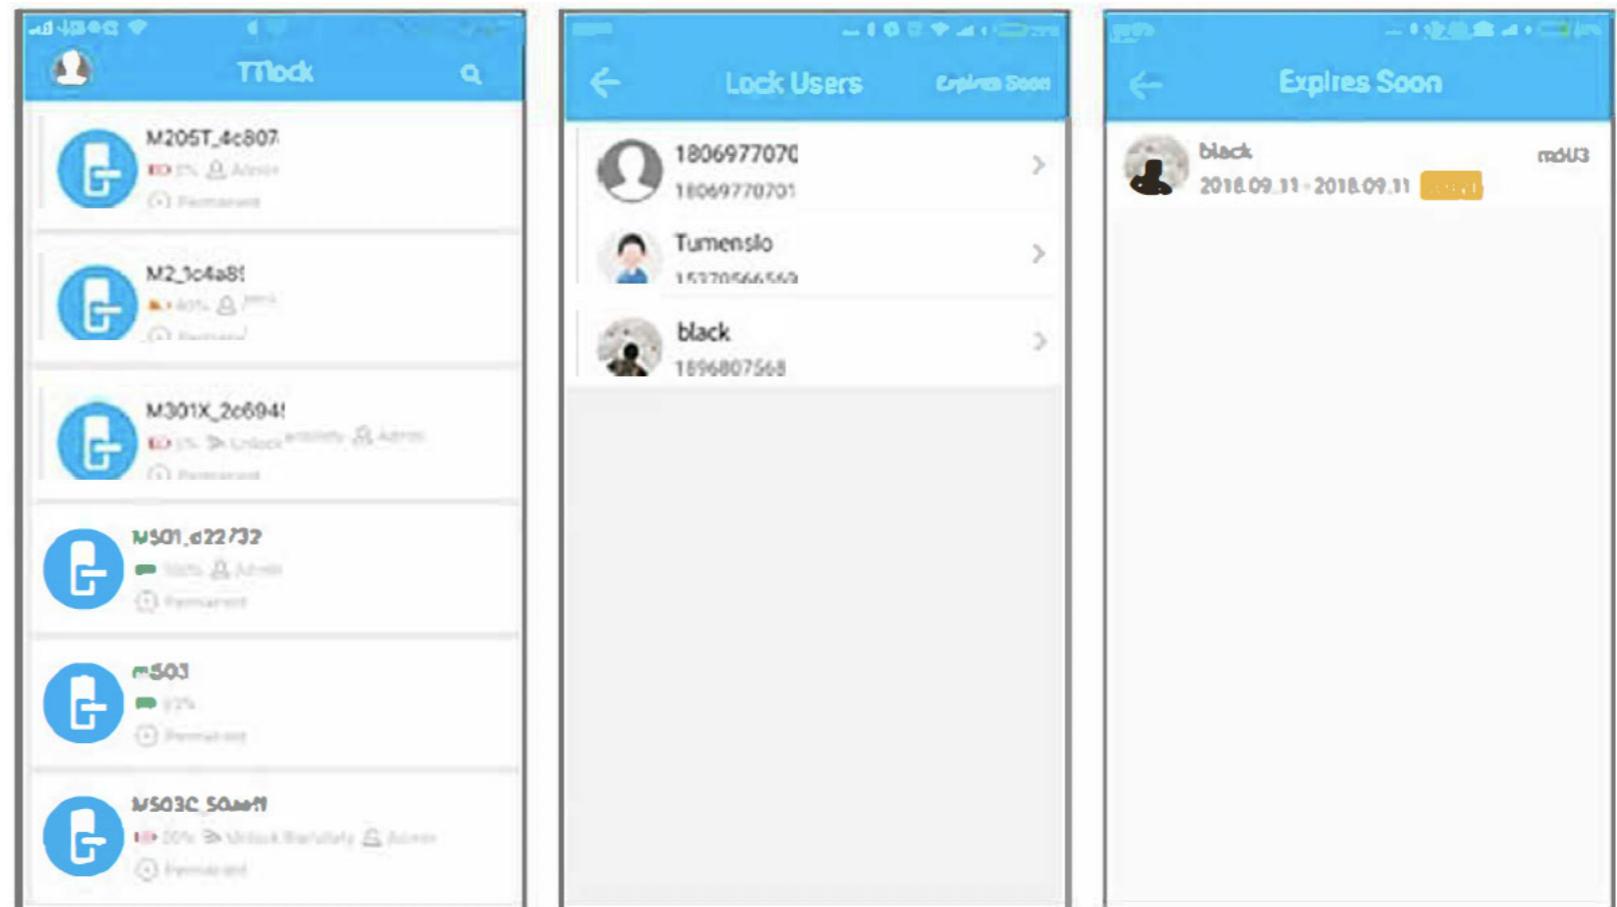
TTlock

M205T_4c807
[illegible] Admin
Permanent

M2_1c4a8!
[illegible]
Permanent

M301X_2c694!
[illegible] Unlock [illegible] Admin
Permanent

M501_d22732
100% Admin
Permanent

m503
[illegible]
Permanent

M503C_50ae11
20% Unlock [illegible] Admin
Permanent

Lock Users
Expires Soon

1806977070
18069770701

Tumenslo
1537056656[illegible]

black
1896807568

Expires Soon

black
2018.09.11 - 2018.09.11
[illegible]
md03